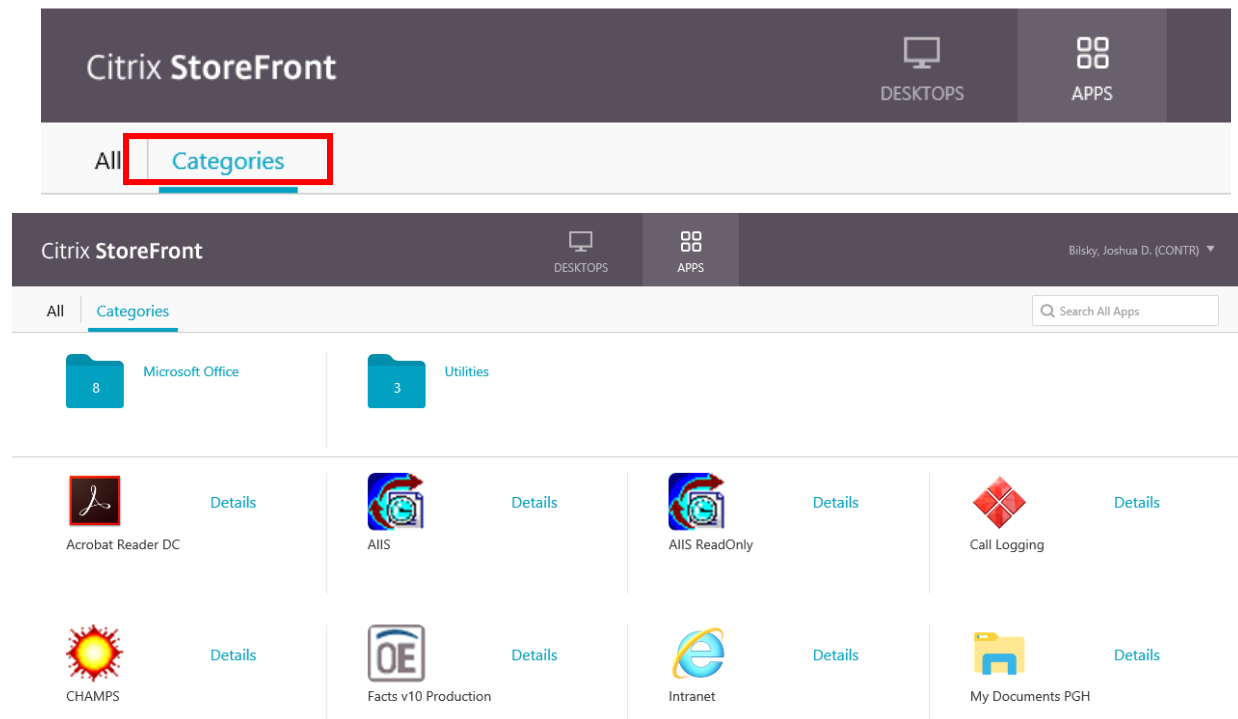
Citrix StoreFront

DESKTOPS

APPS

All

Categories

Citrix StoreFront

DESKTOPS

APPS

Bilsky, Joshua D. (CONTR)

All

Categories

Search All Apps

8

Microsoft Office

3

Utilities

Details

Acrobat Reader DC

Details

AIIS

Details

AIIS ReadOnly

Details

Call Logging

Details

CHAMPS

OE

Details

Facts v10 Production

Details

Intranet

Details

My Documents PGH